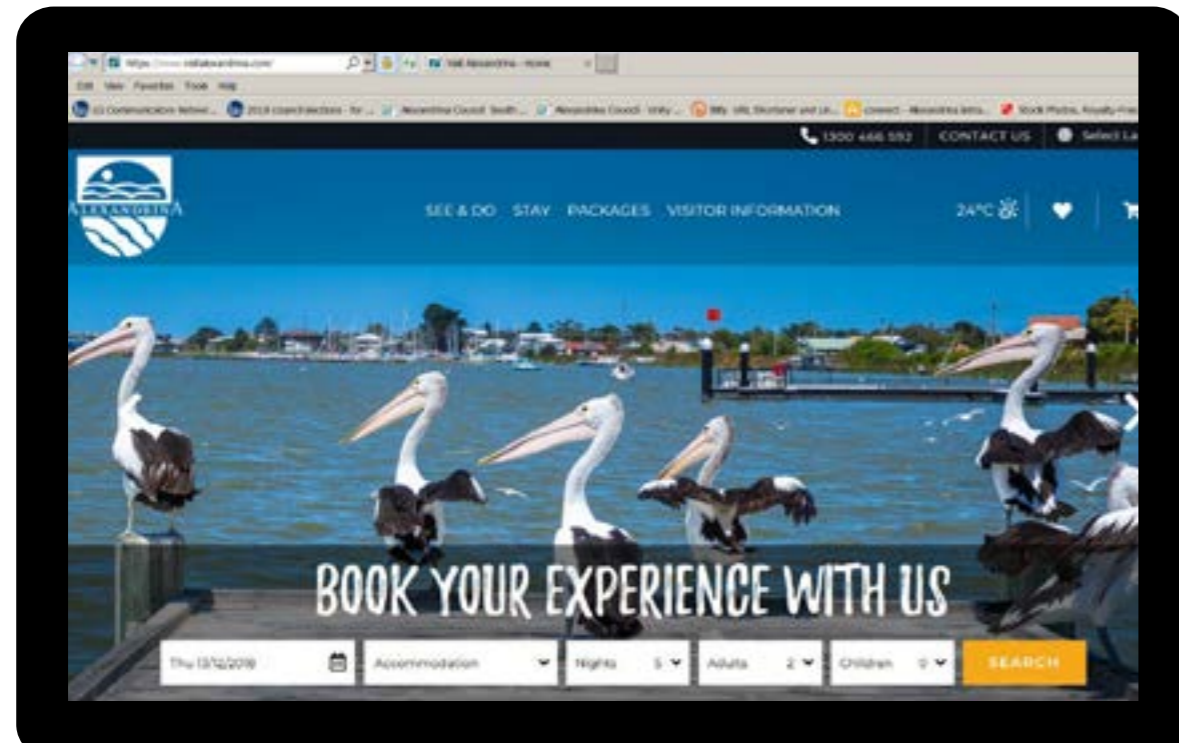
https://www.visitalexandrina.com/ Visit Alexandrina - Home

Edit View Favorites Tools Help

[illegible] 2018 council elections - for ... Alexandrina Council South ... Alexandrina Council - Unity ... Bitly. URL Shortener and Lin... connect - Alexandrina Intra... Stock Photos, Royalty-Free

1300 466 592 CONTACT US Select La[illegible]

ALEXANDRINA

SEE & DO STAY PACKAGES VISITOR INFORMATION

24°C

BOOK YOUR EXPERIENCE WITH US

Thu 13/12/2018 Accommodation Nights 5 Adults 2 Children 0 SEARCH